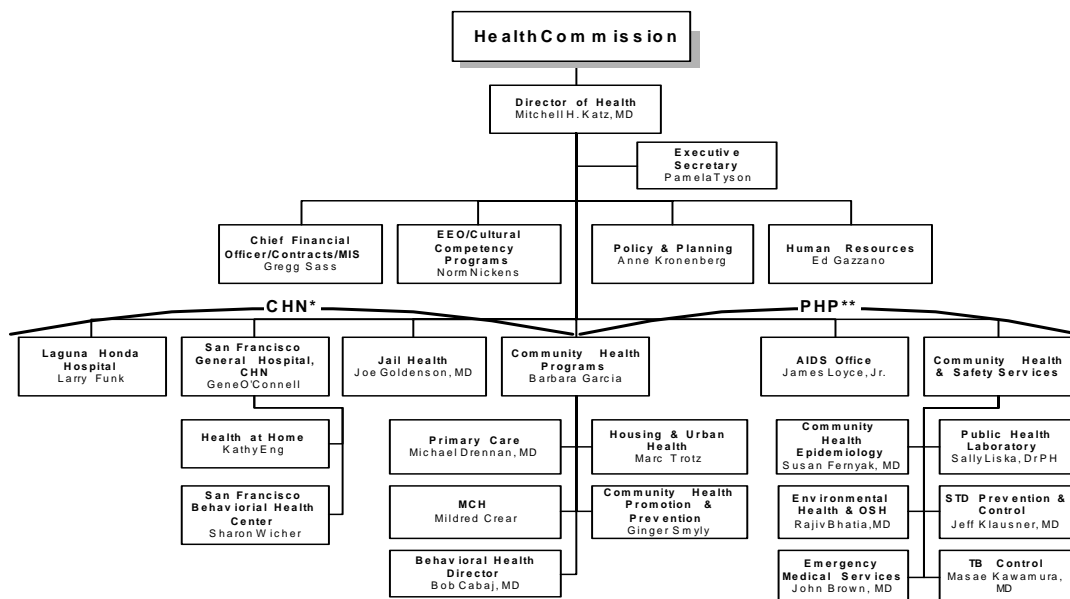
HealthCommission

Director of Health
MitchellH.Katz, MD

Executive Secretary
PamelaTyson

Chief Financial Officer/Contracts/MIS
Gregg Sass

EEO/Cultural Competency Programs
NormNickens

Policy & Planning
Anne Kronenberg

Human Resources
Ed Gazzano

CHN*

PHP**

Laguna Honda Hospital
Larry Funk

San Francisco General Hospital, CHN
GeneO'Connell

Jail Health
Joe Goldenson, MD

Community Health Programs
Barbara Garcia

AIDS Office
James Loyce, Jr.

Community Health & Safety Services

Health at Home
KathyEng

San Francisco Behavioral Health Center
Sharon Wicher

Primary Care
Michael Drennan, MD

Housing & Urban Health
Marc Trotz

MCH
Mildred Crear

Community Health Promotion & Prevention
Ginger Smyly

Behavioral Health Director
Bob Cabaj, MD

Community Health Epidemiology
Susan Fernyak, MD

Public Health Laboratory
SallyLiska, DrPH

Environmental Health & OSH
RajivBhatia,MD

STD Prevention & Control
Jeff Klausner, MD

Emergency Medical Services
John Brown, MD

TB Control
Masae Kawamura, MD